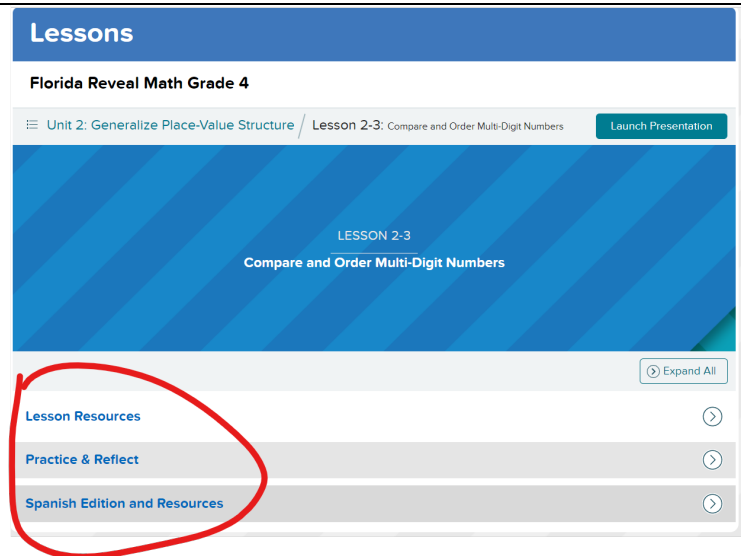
Lessons

Florida Reveal Math Grade 4

Unit 2: Generalize Place-Value Structure / Lesson 2-3: Compare and Order Multi-Digit Numbers

Launch Presentation

LESSON 2-3

Compare and Order Multi-Digit Numbers

Expand All

Lesson Resources

Practice & Reflect

Spanish Edition and Resources